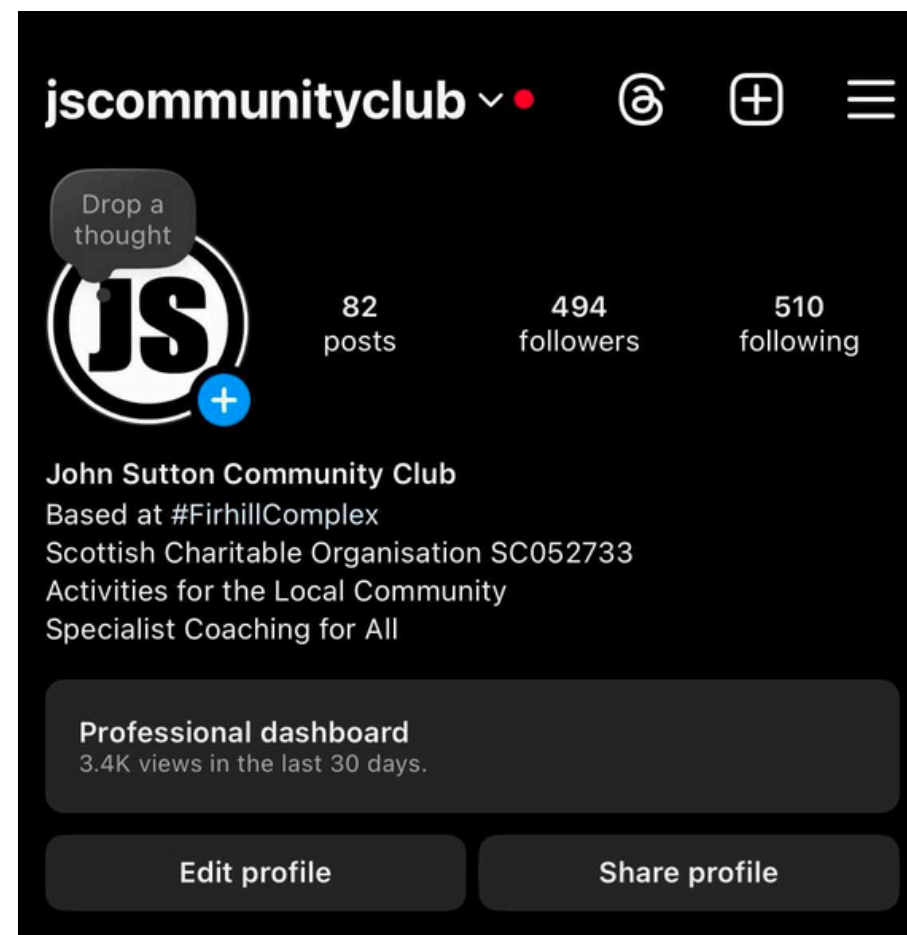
jscommunityclub

Drop a thought

JS

82
posts

494
followers

510
following

John Sutton Community Club
Based at #FirhillComplex
Scottish Charitable Organisation SC052733
Activities for the Local Community
Specialist Coaching for All

Professional dashboard
3.4K views in the last 30 days.

Edit profile

Share profile